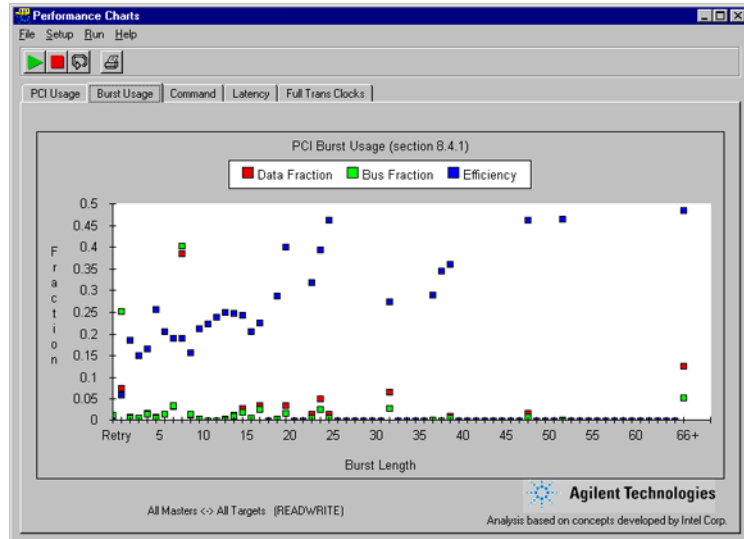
Performance Charts

File Setup Run Help

PCI Usage | Burst Usage | Command | Latency | Full Trans Clocks

PCI Burst Usage (section 8.4.1)

Data Fraction  Bus Fraction  Efficiency

F
r
a
c
t
i
o
n

0.5
0.45
0.4
0.35
0.3
0.25
0.2
0.15
0.1
0.05
0

Retry 5 10 15 20 25 30 35 40 45 50 55 60 66+

Burst Length

All Masters <-> All Targets (READWRITE)

Agilent Technologies

Analysis based on concepts developed by Intel Corp.